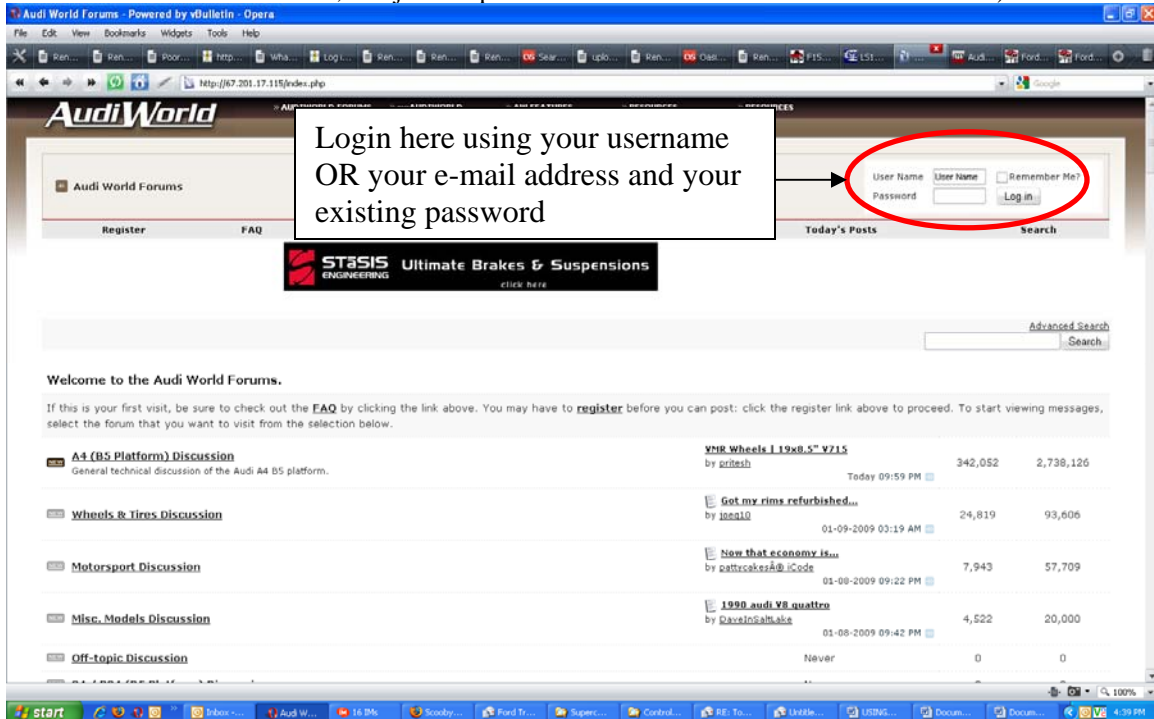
Audi World Forums - Powered by vBulletin - Opera

File Edit View Bookmarks Widgets Tools Help

Ren... Ren... Poor... http... Wha... Log i... Ren... Ren... Ren... Sear... uplo... Ren... Oasi... Ren... F1S... LS1... Audi... Ford... Ford...

http://67.201.17.115/index.php

Google

AudiWorld

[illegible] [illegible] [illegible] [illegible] RESOURCES

Login here using your username OR your e-mail address and your existing password

Audi World Forums

User Name User Name Remember Me?
Password Log in

Register FAQ Today's Posts Search

STaSIS ENGINEERING Ultimate Brakes & Suspensions click here

Advanced Search
Search

Welcome to the Audi World Forums.

If this is your first visit, be sure to check out the FAQ by clicking the link above. You may have to register before you can post: click the register link above to proceed. To start viewing messages, select the forum that you want to visit from the selection below.

| | | | |
|---|---|---|---|
| A4 (B5 Platform) Discussion<br>General technical discussion of the Audi A4 B5 platform. | VMR Wheels \| 19x8.5" V715<br>by pritesh<br>Today 09:59 PM | 342,052 | 2,738,126 |
| Wheels & Tires Discussion | Got my rims refurbished...<br>by joeg10<br>01-09-2009 03:19 AM | 24,819 | 93,606 |
| Motorsport Discussion | Now that economy is...<br>by pattycakesÂ® iCode<br>01-08-2009 09:22 PM | 7,943 | 57,709 |
| Misc. Models Discussion | 1990 audi V8 quattro<br>by DaveInSaltLake<br>01-08-2009 09:42 PM | 4,522 | 20,000 |
| Off-topic Discussion | Never | 0 | 0 |

100%

start Inbox -... Audi W... 16 IMs Scooby... Ford Tr... Superc... Control... RE: To... Untitle... USING... Docum... Docum... 4:39 PM